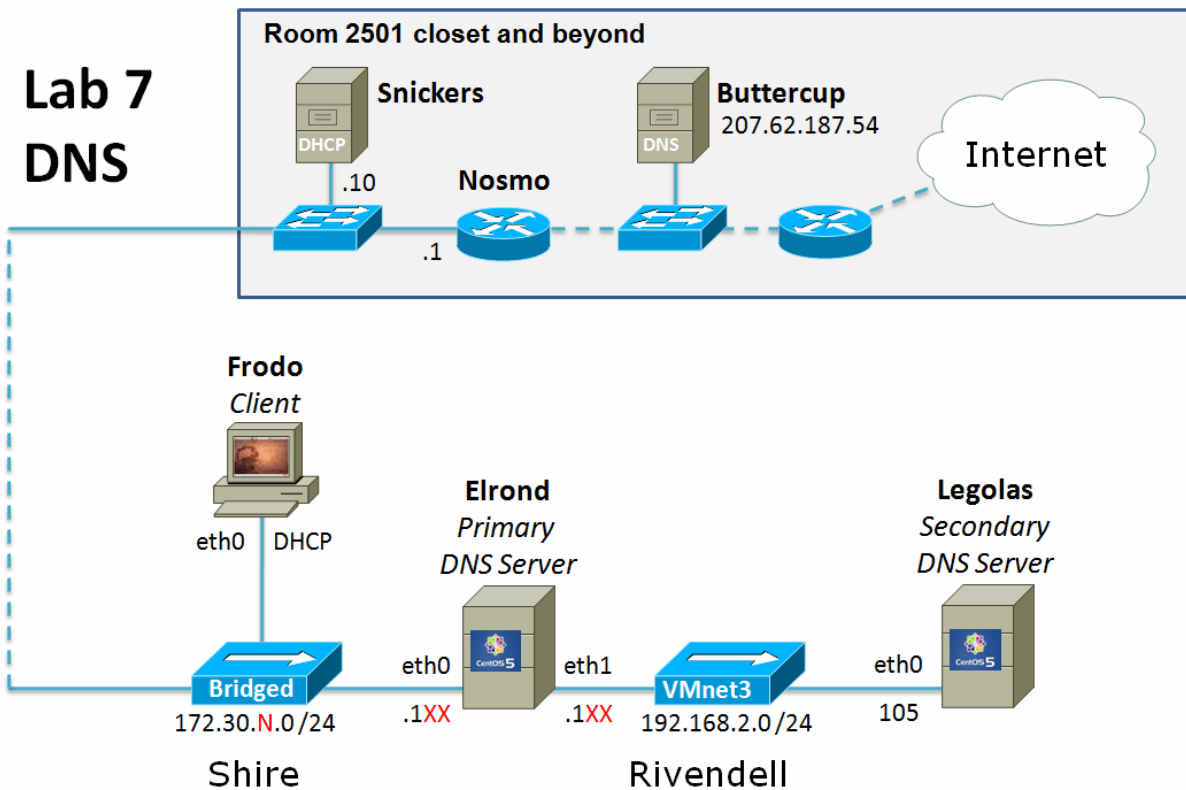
Lab 7
DNS

Room 2501 closet and beyond

Snickers
DHCP
.10

Nosmo
.1

Buttercup
DNS
207.62.187.54

Internet

Frodo
Client
eth0 DHCP

Elrond
Primary
DNS Server
CentOS 5

Legolas
Secondary
DNS Server
CentOS 5

Bridged
172.30.N.0/24

eth0
.1XX

eth1
.1XX

VMnet3
192.168.2.0/24

eth0
105

Shire

Rivendell